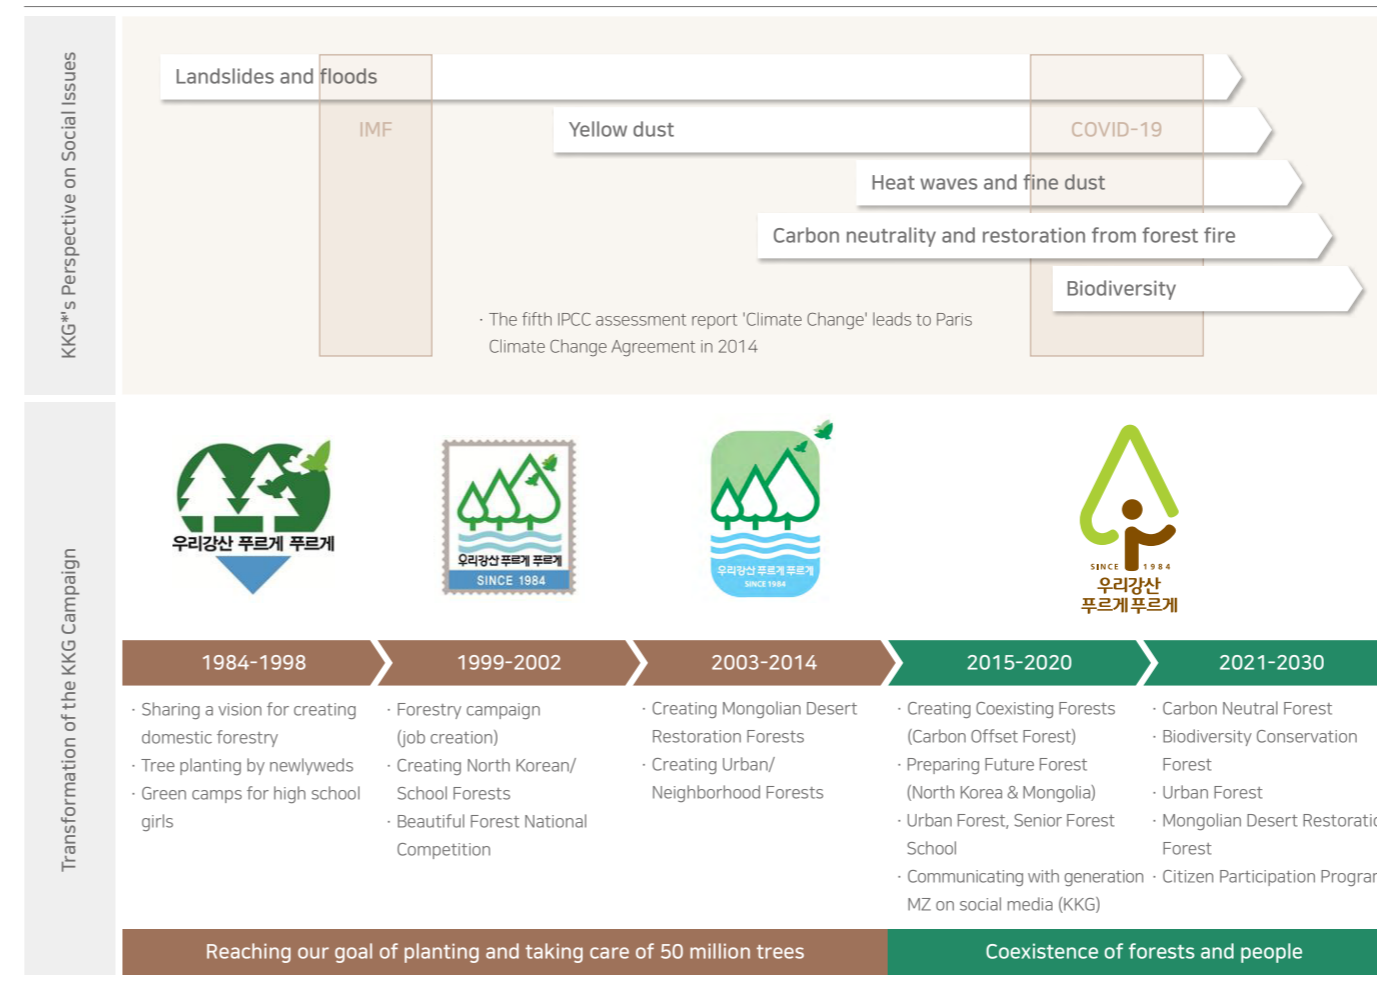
KKG*'s Perspective on Social Issues

Landslides and floods

IMF

Yellow dust

COVID-19

Heat waves and fine dust

Carbon neutrality and restoration from forest fire

Biodiversity

· The fifth IPCC assessment report 'Climate Change' leads to Paris Climate Change Agreement in 2014

Transformation of the KKG Campaign

우리강산 푸르게 푸르게

우리강산 푸르게 푸르게
SINCE 1984

우리강산 푸르게 푸르게
SINCE 1984

SINCE 1984
우리강산
푸르게푸르게

1984-1998

1999-2002

2003-2014

2015-2020

2021-2030

· Sharing a vision for creating domestic forestry
· Tree planting by newlyweds
· Green camps for high school girls

· Forestry campaign (job creation)
· Creating North Korean/ School Forests
· Beautiful Forest National Competition

· Creating Mongolian Desert Restoration Forests
· Creating Urban/ Neighborhood Forests

· Creating Coexisting Forests (Carbon Offset Forest)
· Preparing Future Forest (North Korea & Mongolia)
· Urban Forest, Senior Forest School
· Communicating with generation MZ on social media (KKG)

· Carbon Neutral Forest
· Biodiversity Conservation Forest
· Urban Forest
· Mongolian Desert Restoratic Forest
· Citizen Participation Prograr

Reaching our goal of planting and taking care of 50 million trees

Coexistence of forests and people